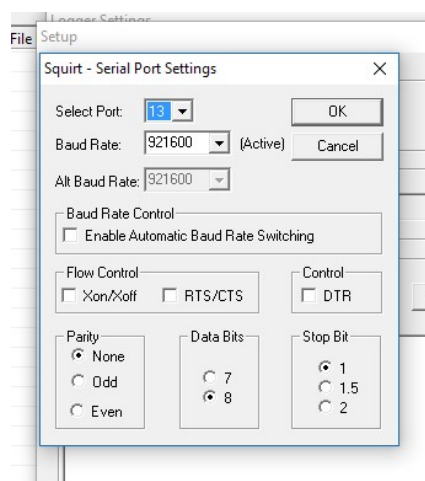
Logger Settings
File Setup

Squirt - Serial Port Settings

×

Select Port: 13

OK

Baud Rate: 921600 (Active)

Cancel

Alt Baud Rate: 921600

Baud Rate Control

Enable Automatic Baud Rate Switching

Flow Control

Xon/Xoff

RTS/CTS

Control

DTR

Parity

None

Odd

Even

Data Bits

7

8

Stop Bit

1

1.5

2